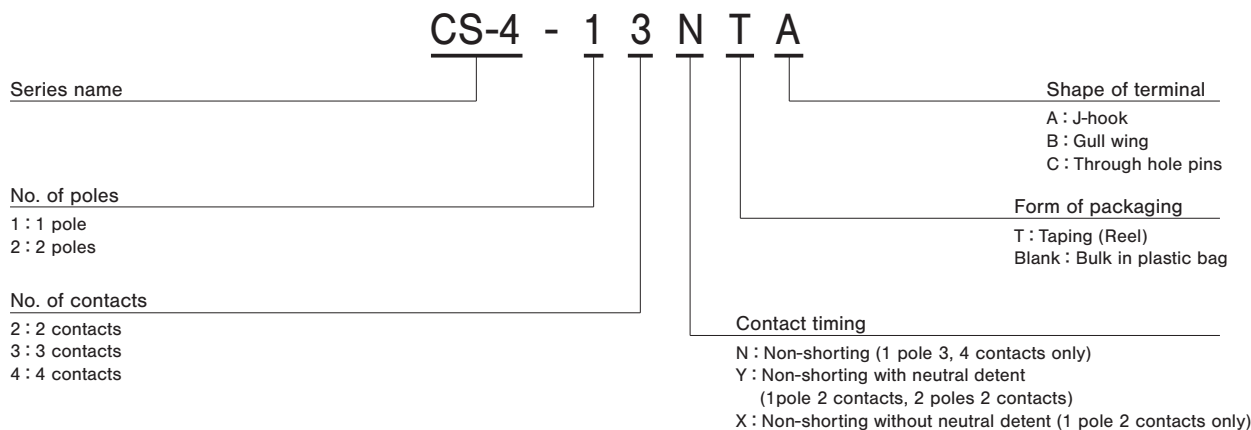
CS-4 - 1 3 N T A

Series name

No. of poles
1 : 1 pole
2 : 2 poles

No. of contacts
2 : 2 contacts
3 : 3 contacts
4 : 4 contacts

Shape of terminal
A : J-hook
B : Gull wing
C : Through hole pins

Form of packaging
T : Taping (Reel)
Blank : Bulk in plastic bag

Contact timing
N : Non-shorting (1 pole 3, 4 contacts only)
Y : Non-shorting with neutral detent (1pole 2 contacts, 2 poles 2 contacts)
X : Non-shorting without neutral detent (1 pole 2 contacts only)